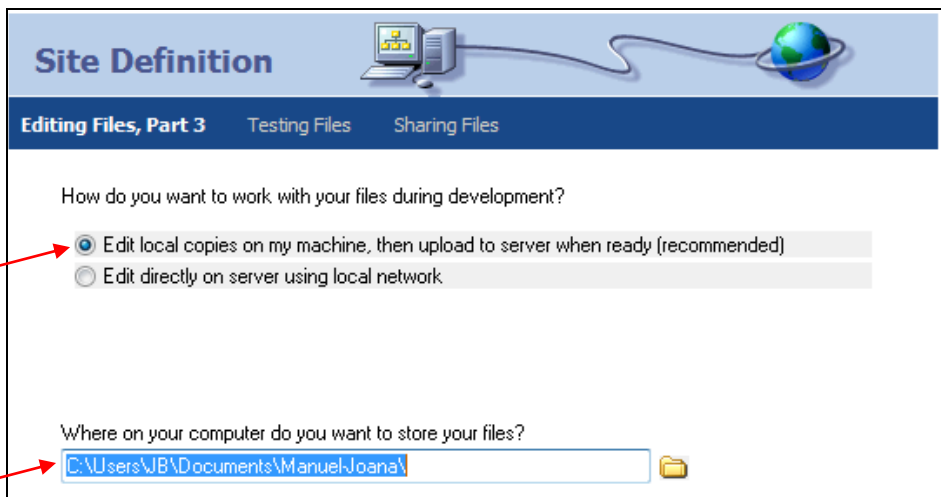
Site Definition

Editing Files, Part 3 Testing Files Sharing Files

How do you want to work with your files during development?

Edit local copies on my machine, then upload to server when ready (recommended)

Edit directly on server using local network

Where on your computer do you want to store your files?

C:\Users\JB\Documents\Manuel-Joana\